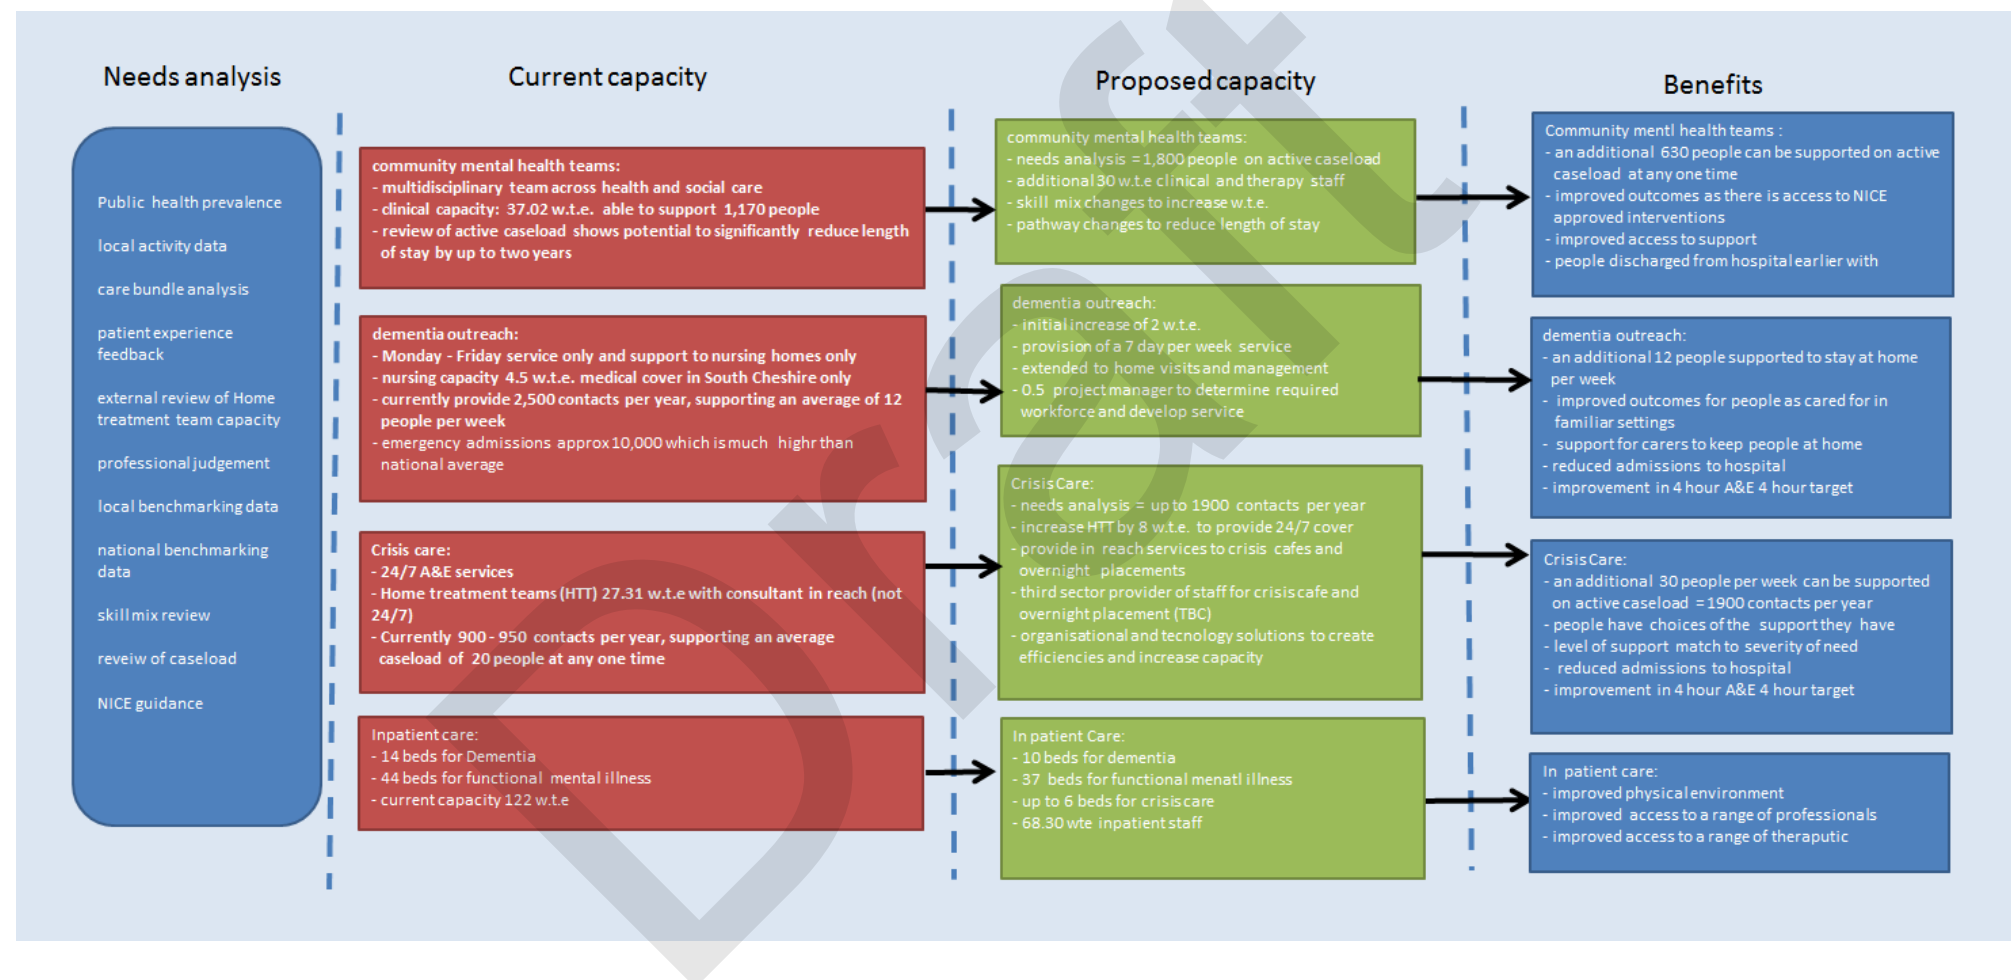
Needs analysis

Public health prevalence

local activity data

care bundle analysis

patient experience feedback

external review of Home treatment team capacity

professional judgement

local benchmarking data

national benchmarking data

skill mix review

reveiw of caseload

NICE guidance

Current capacity

community mental health teams:
- multidisciplinary team across health and social care
- clinical capacity: 37.02 w.t.e. able to support 1,170 people
- review of active caseload shows potential to significantly reduce length of stay by up to two years

dementia outreach:
- Monday - Friday service only and support to nursing homes only
- nursing capacity 4.5 w.t.e. medical cover in South Cheshire only
- currently provide 2,500 contacts per year, supporting an average of 12 people per week
- emergency admissions approx 10,000 which is much highr than national average

Crisis care:
- 24/7 A&E services
- Home treatment teams (HTT) 27.31 w.t.e with consultant in reach (not 24/7)
- Currently 900 - 950 contacts per year, supporting an average caseload of 20 people at any one time

Inpatient care:
- 14 beds for Dementia
- 44 beds for functional mental illness
- current capacity 122 w.t.e

Proposed capacity

community mental health teams:
- needs analysis = 1,800 people on active caseload
- additional 30 w.t.e clinical and therapy staff
- skill mix changes to increase w.t.e.
- pathway changes to reduce length of stay

dementia outreach:
- initial increase of 2 w.t.e.
- provision of a 7 day per week service
- extended to home visits and management
- 0.5 project manager to determine required workforce and develop service

Crisis Care:
- needs analysis = up to 1900 contacts per year
- increase HTT by 8 w.t.e. to provide 24/7 cover
- provide in reach services to crisis cafes and overnight placements
- third sector provider of staff for crisis cafe and overnight placement (TBC)
- organisational and tecnology solutions to create efficiencies and increase capacity

In patient Care:
- 10 beds for dementia
- 37 beds for functional menatl illness
- up to 6 beds for crisis care
- 68.30 wte inpatient staff

Benefits

Community mentl health teams :
- an additional 630 people can be supported on active caseload at any one time
- improved outcomes as there is access to NICE approved interventions
- improved access to support
- people discharged from hospital earlier with

dementia outreach:
- an additional 12 people supported to stay at home per week
- improved outcomes for people as cared for in familiar settings
- support for carers to keep people at home
- reduced admissions to hospital
- improvement in 4 hour A&E 4 hour target

Crisis Care:
- an additional 30 people per week can be supported on active caseload = 1900 contacts per year
- people have choices of the support they have
- level of support match to severity of need
- reduced admissions to hospital
- improvement in 4 hour A&E 4 hour target

In patient care:
- improved physical environment
- improved access to a range of professionals
- improved access to a range of theraputic

Draft